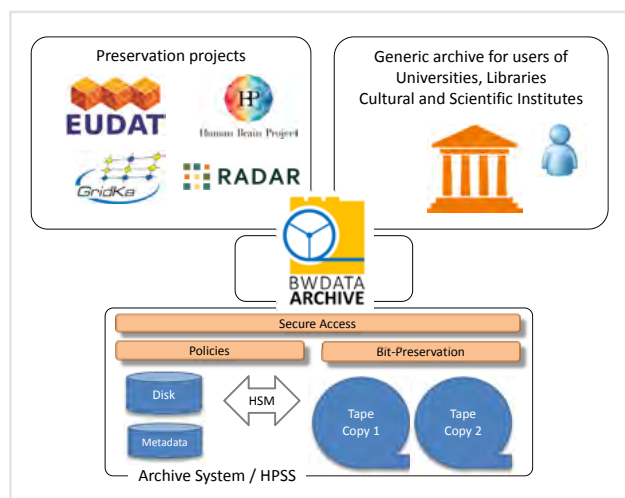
Preservation projects

EUDAT

HP
Human Brain Project

GridKa

RADAR

Generic archive for users of Universities, Libraries Cultural and Scientific Institutes

BWDATA
ARCHIVE

Secure Access

Policies

Bit-Preservation

Disk

HSM

Metadata

Tape Copy 1

Tape Copy 2

Archive System / HPSS